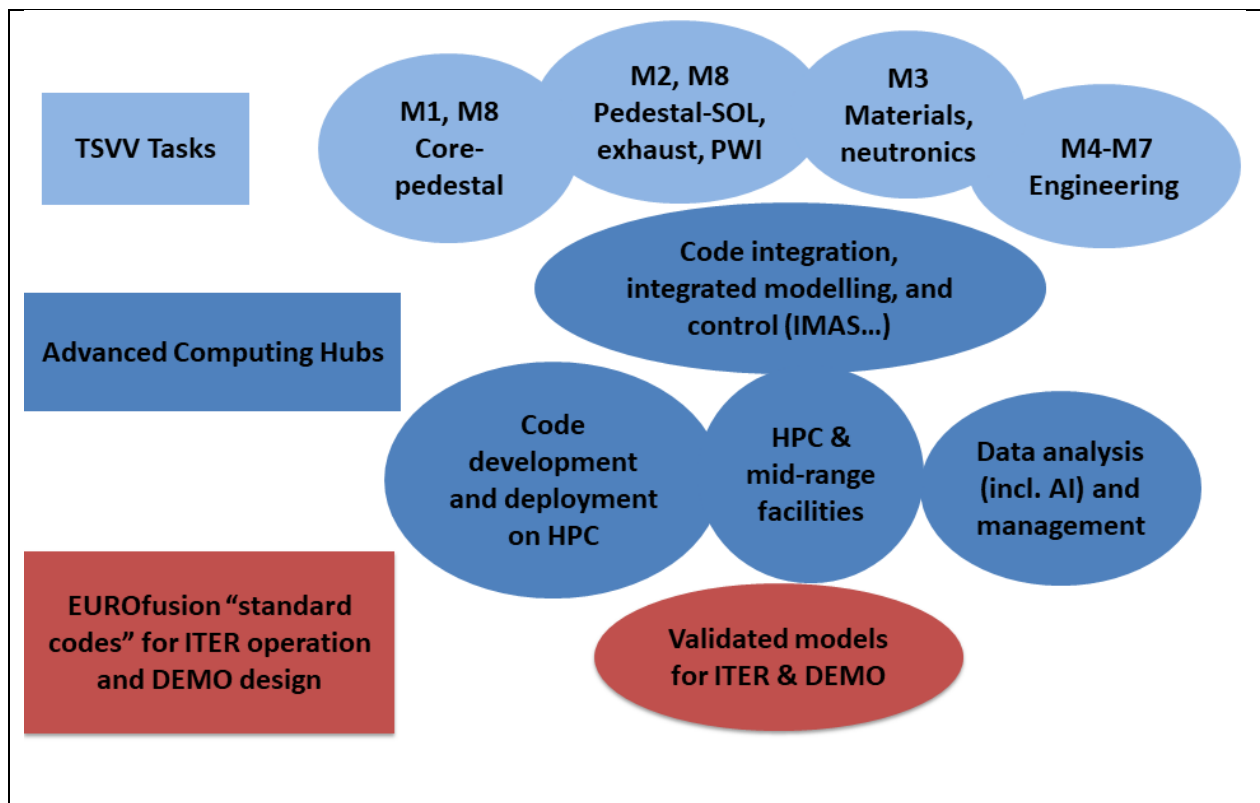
TSVV Tasks

M1, M8 Core-pedestal

M2, M8 Pedestal-SOL, exhaust, PWI

M3 Materials, neutronics

M4-M7 Engineering

Advanced Computing Hubs

Code integration, integrated modelling, and control (IMAS…)

Code development and deployment on HPC

HPC & mid-range facilities

Data analysis (incl. AI) and management

EUROfusion “standard codes” for ITER operation and DEMO design

Validated models for ITER & DEMO